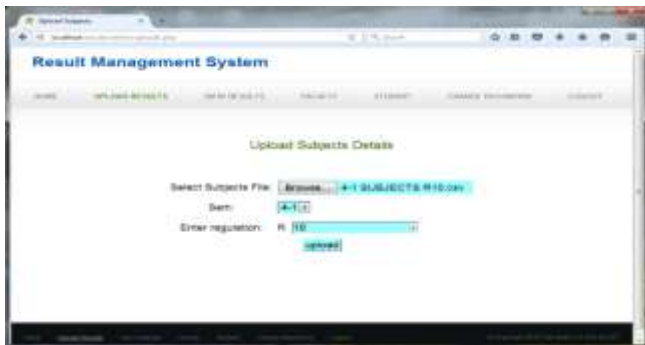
Upload Subjects

Result Management System

HOME UPLOAD RESULTS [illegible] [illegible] STUDENT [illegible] LOGOUT

Upload Subjects Details

Select Subjects File: Browse... 4-1 SUBJECTS R10.csv

Sem: 4-1

Enter regulation: R 10

upload

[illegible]